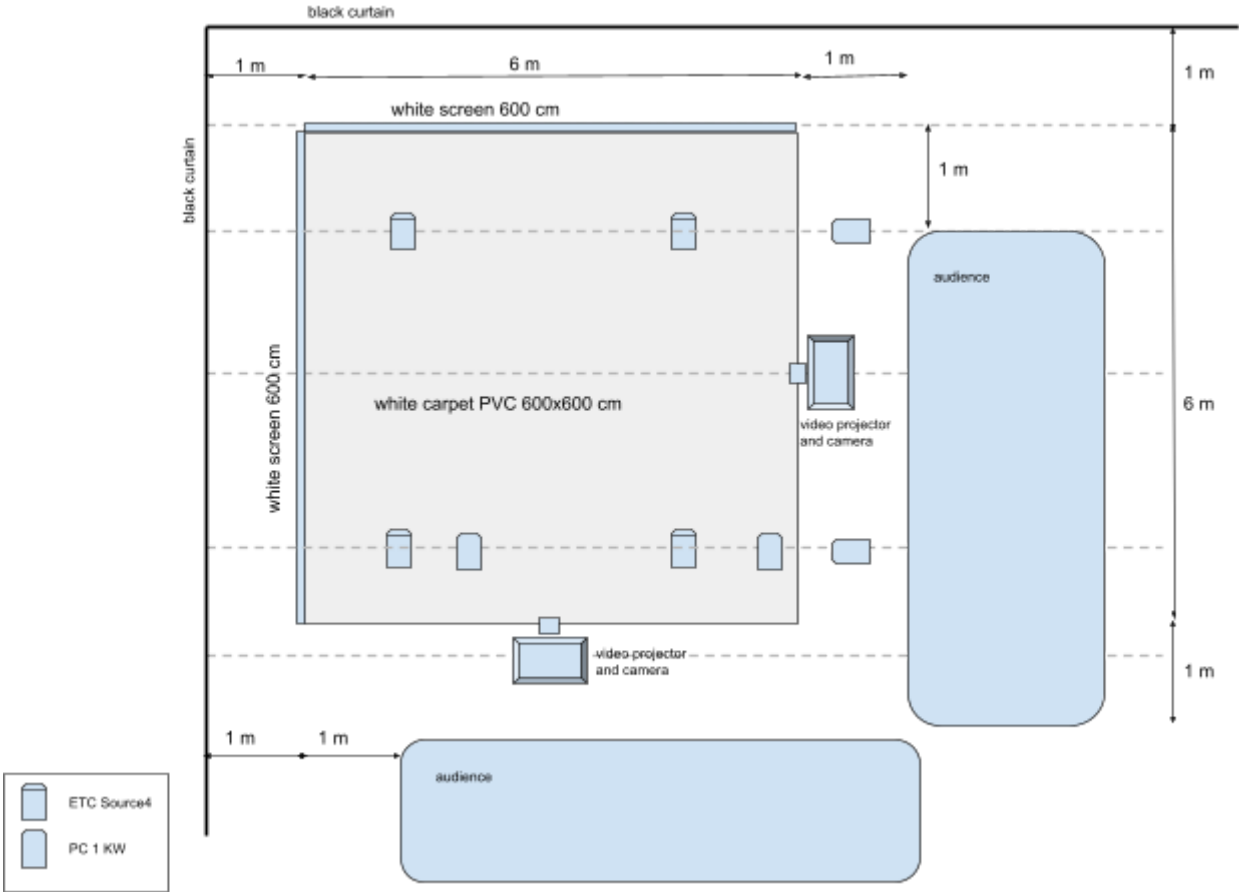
black curtain

1 m

6 m

1 m

1 m

white screen 600 cm

black curtain

1 m

audience

white screen 600 cm

white carpet PVC 600x600 cm

video projector and camera

6 m

video projector and camera

1 m

1 m

1 m

audience

ETC Source4

PC 1 KW